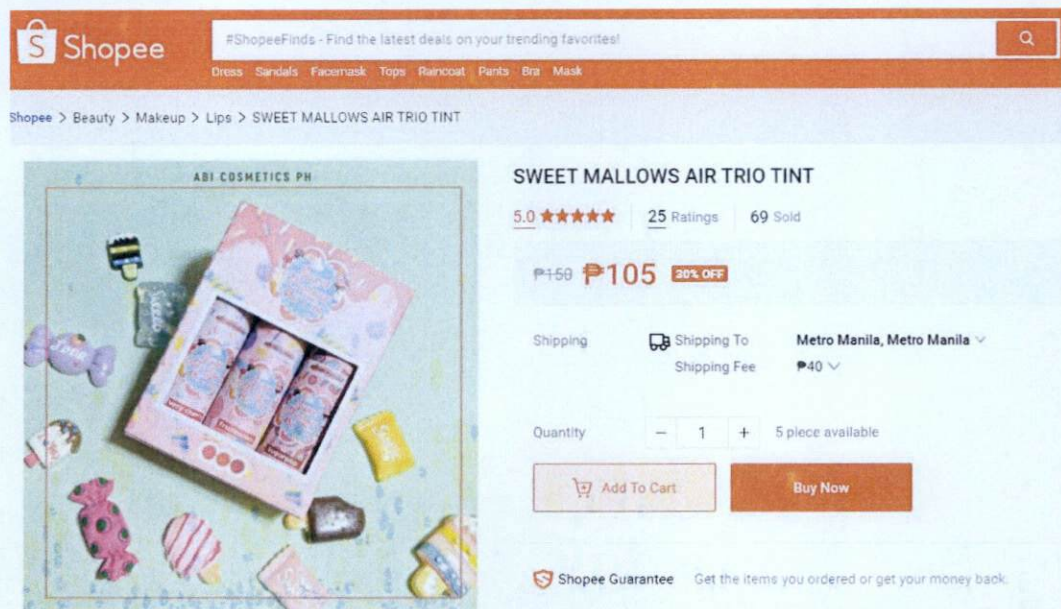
Shopee

#ShopeeFinds - Find the latest deals on your trending favorites!

Dress Sandals Facemask Tops Raincoat Pants Bra Mask

Shopee > Beauty > Makeup > Lips > SWEET MALLOWS AIR TRIO TINT

ABI COSMETICS PH

SWEET MALLOWS AIR TRIO TINT

5.0 ★★★★★ | 25 Ratings | 69 Sold

₱150 ₱105 30% OFF

Shipping | Shipping To | Metro Manila, Metro Manila

Shipping Fee | ₱40

Quantity | − 1 + | 5 piece available

Add To Cart | Buy Now

Shopee Guarantee Get the items you ordered or get your money back.